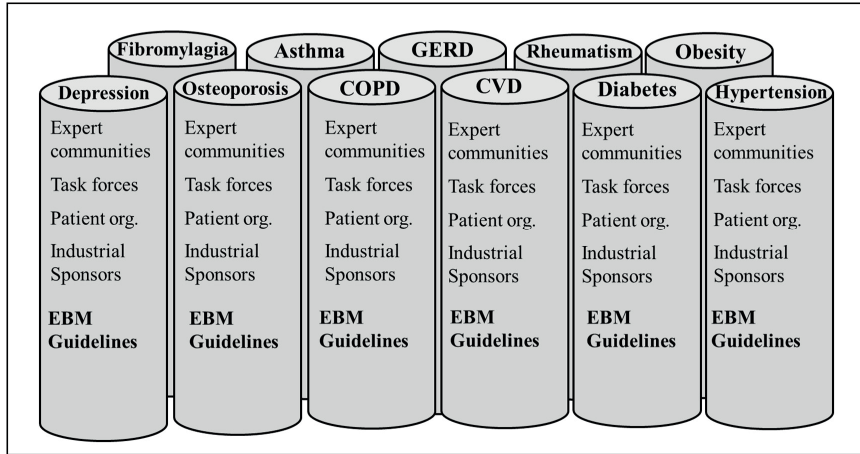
Fibromylagia
Asthma
GERD
Rheumatism
Obesity

Depression
Expert communities
Task forces
Patient org.
Industrial Sponsors
EBM Guidelines

Osteoporosis
Expert communities
Task forces
Patient org.
Industrial Sponsors
EBM Guidelines

COPD
Expert communities
Task forces
Patient org.
Industrial Sponsors
EBM Guidelines

CVD
Expert communities
Task forces
Patient org.
Industrial Sponsors
EBM Guidelines

Diabetes
Expert communities
Task forces
Patient org.
Industrial Sponsors
EBM Guidelines

Hypertension
Expert communities
Task forces
Patient org.
Industrial Sponsors
EBM Guidelines